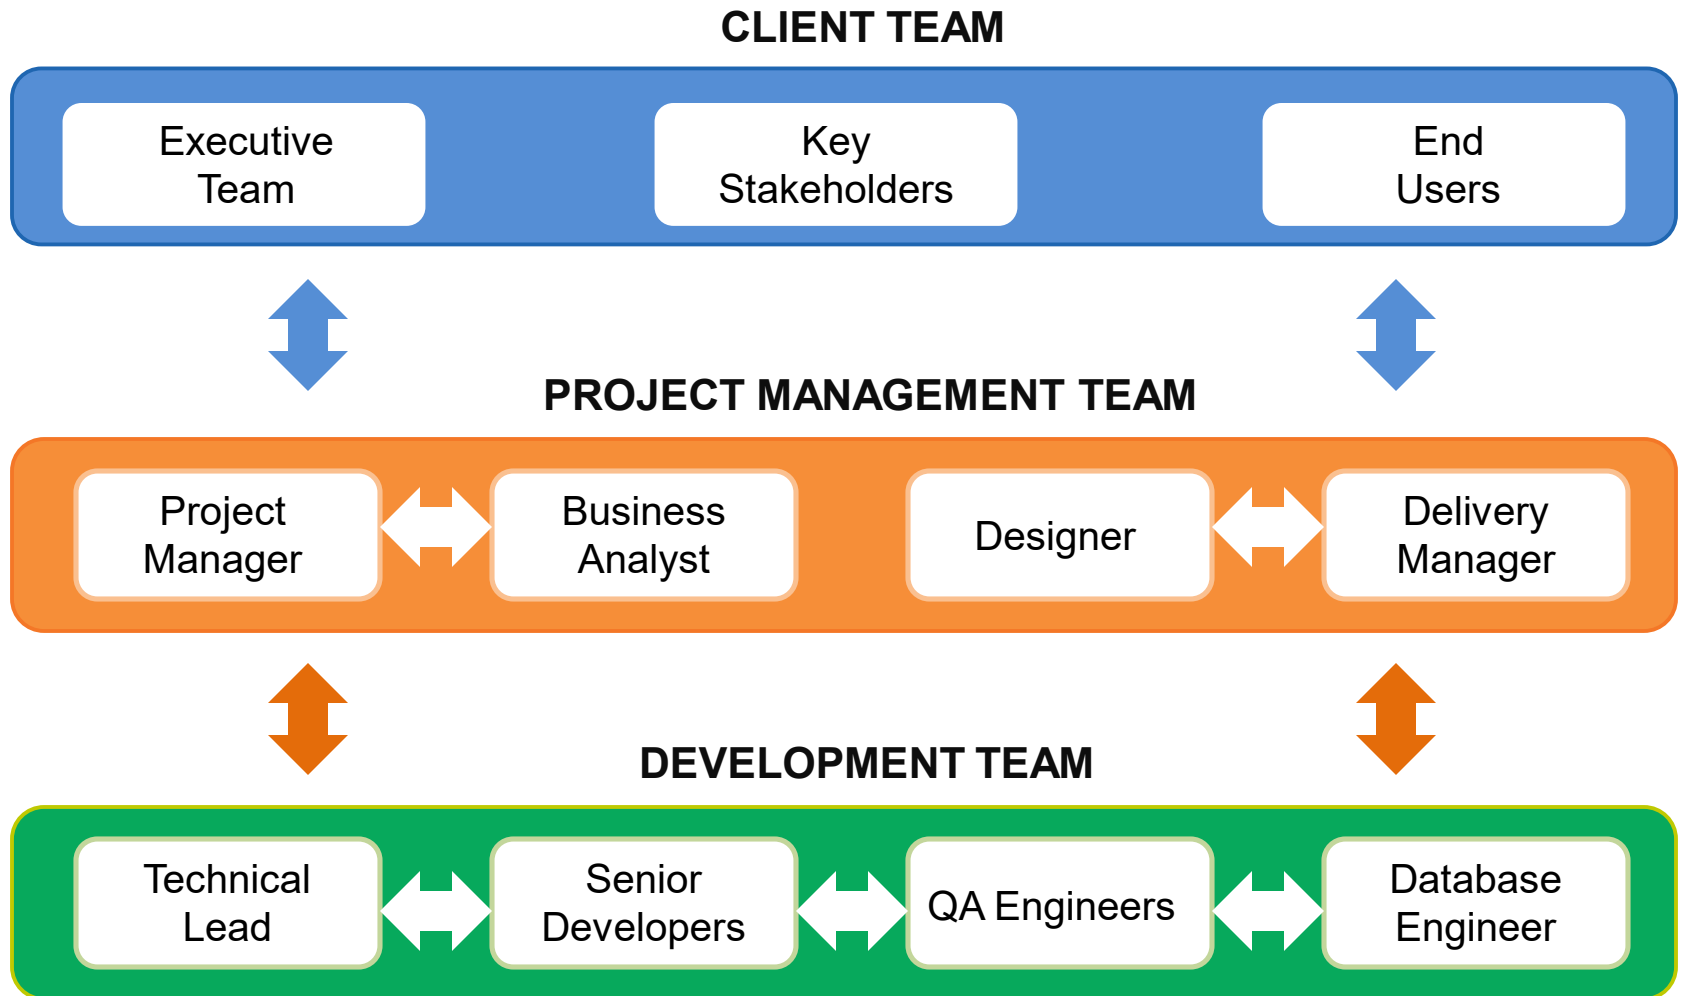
CLIENT TEAM

Executive Team

Key Stakeholders

End Users

PROJECT MANAGEMENT TEAM

Project Manager

Business Analyst

Designer

Delivery Manager

DEVELOPMENT TEAM

Technical Lead

Senior Developers

QA Engineers

Database Engineer